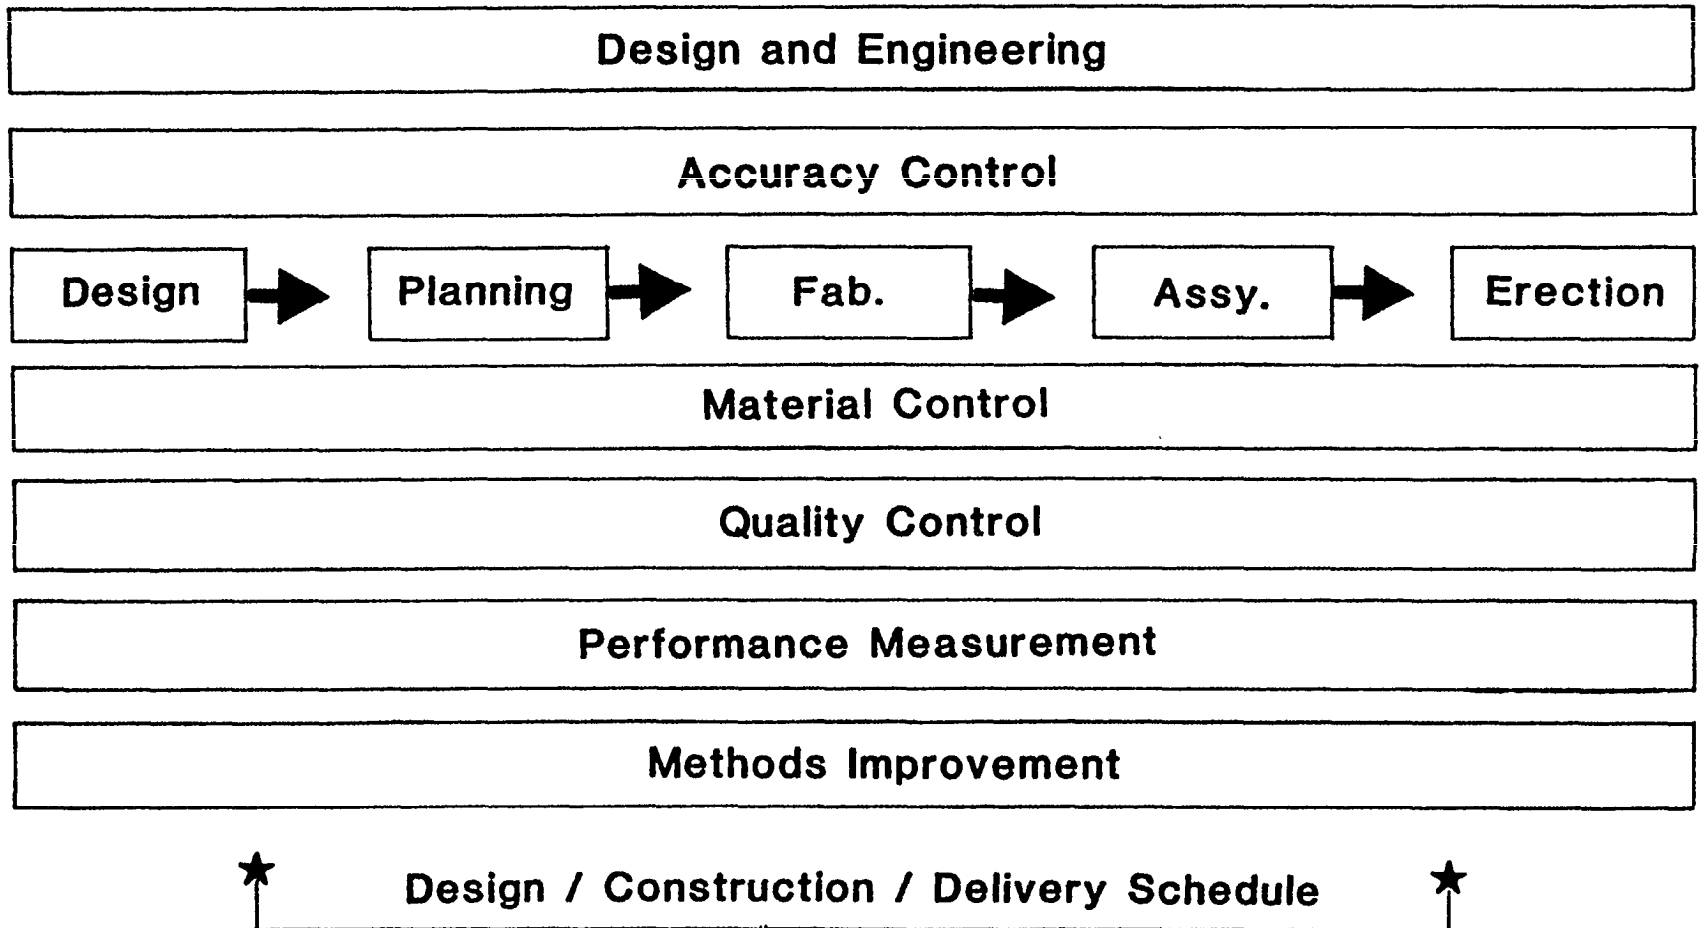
Design and Engineering

Accuracy Control

Design

Planning

Fab.

Assy.

Erection

Material Control

Quality Control

Performance Measurement

Methods Improvement

Design / Construction / Delivery Schedule